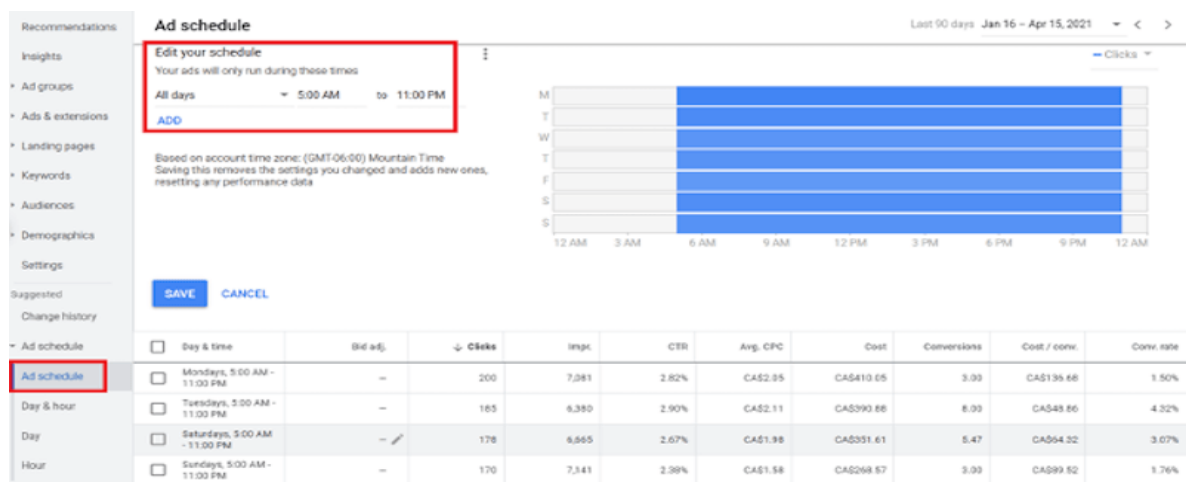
Recommendations
Insights
Ad groups
Ads & extensions
Landing pages
Keywords
Audiences
Demographics
Settings
Suggested
Change history
Ad schedule
Ad schedule
Day & hour
Day
Hour

Ad schedule

Last 90 days Jan 16 – Apr 15, 2021

Edit your schedule
Your ads will only run during these times
All days 5:00 AM to 11:00 PM
ADD

Based on account time zone: (GMT-06:00) Mountain Time
Saving this removes the settings you changed and adds new ones, resetting any performance data

Clicks

M
T
W
T
F
S
S
12 AM 3 AM 6 AM 9 AM 12 PM 3 PM 6 PM 9 PM 12 AM

SAVE CANCEL

| Day & time | Bid adj. | Clicks | Impr. | CTR | Avg. CPC | Cost | Conversions | Cost / conv. | Conv. rate |
|---|---|---|---|---|---|---|---|---|---|
| Mondays, 5:00 AM - 11:00 PM | – | 200 | 7,081 | 2.82% | CA$2.05 | CA$410.05 | 3.00 | CA$136.68 | 1.50% |
| Tuesdays, 5:00 AM - 11:00 PM | – | 185 | 6,380 | 2.90% | CA$2.11 | CA$390.88 | 8.00 | CA$48.86 | 4.32% |
| Saturdays, 5:00 AM - 11:00 PM | – | 178 | 6,665 | 2.67% | CA$1.98 | CA$351.61 | 5.47 | CA$64.32 | 3.07% |
| Sundays, 5:00 AM - 11:00 PM | – | 170 | 7,141 | 2.38% | CA$1.58 | CA$268.57 | 3.00 | CA$89.52 | 1.76% |